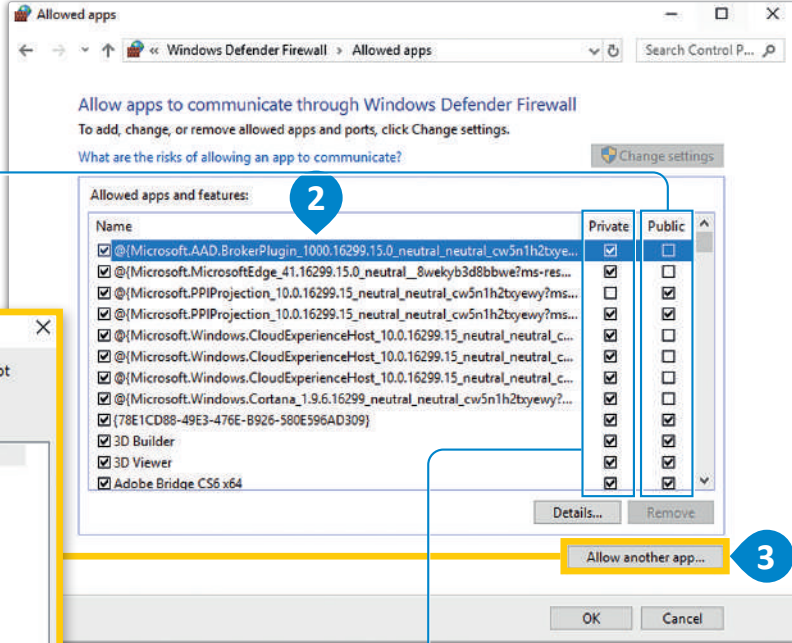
Allowed apps

Windows Defender Firewall > Allowed apps

Search Control P...

Allow apps to communicate through Windows Defender Firewall

To add, change, or remove allowed apps and ports, click Change settings.

What are the risks of allowing an app to communicate?

Change settings

Allowed apps and features:

2

| Name | Private | Public |
|---|---|---|
| @{Microsoft.AAD.BrokerPlugin_1000.16299.15.0_neutral_neutral_cw5n1h2txye... | ☑ | ☐ |
| @{Microsoft.MicrosoftEdge_41.16299.15.0_neutral__8wekyb3d8bbwe?ms-res... | ☑ | ☐ |
| @{Microsoft.PPIProjection_10.0.16299.15_neutral_neutral_cw5n1h2txyewy?ms... | ☐ | ☑ |
| @{Microsoft.PPIProjection_10.0.16299.15_neutral_neutral_cw5n1h2txyewy?ms... | ☑ | ☑ |
| @{Microsoft.Windows.CloudExperienceHost_10.0.16299.15_neutral_neutral_c... | ☑ | ☐ |
| @{Microsoft.Windows.CloudExperienceHost_10.0.16299.15_neutral_neutral_c... | ☑ | ☐ |
| @{Microsoft.Windows.CloudExperienceHost_10.0.16299.15_neutral_neutral_c... | ☑ | ☐ |
| @{Microsoft.Windows.Cortana_1.9.6.16299_neutral_neutral_cw5n1h2txyewy?... | ☑ | ☐ |
| {78E1CD88-49E3-476E-B926-580E596AD309} | ☑ | ☑ |
| 3D Builder | ☑ | ☑ |
| 3D Viewer | ☑ | ☑ |
| Adobe Bridge CS6 x64 | ☑ | ☑ |

Details...

Remove

Allow another app...

3

OK

Cancel

pt